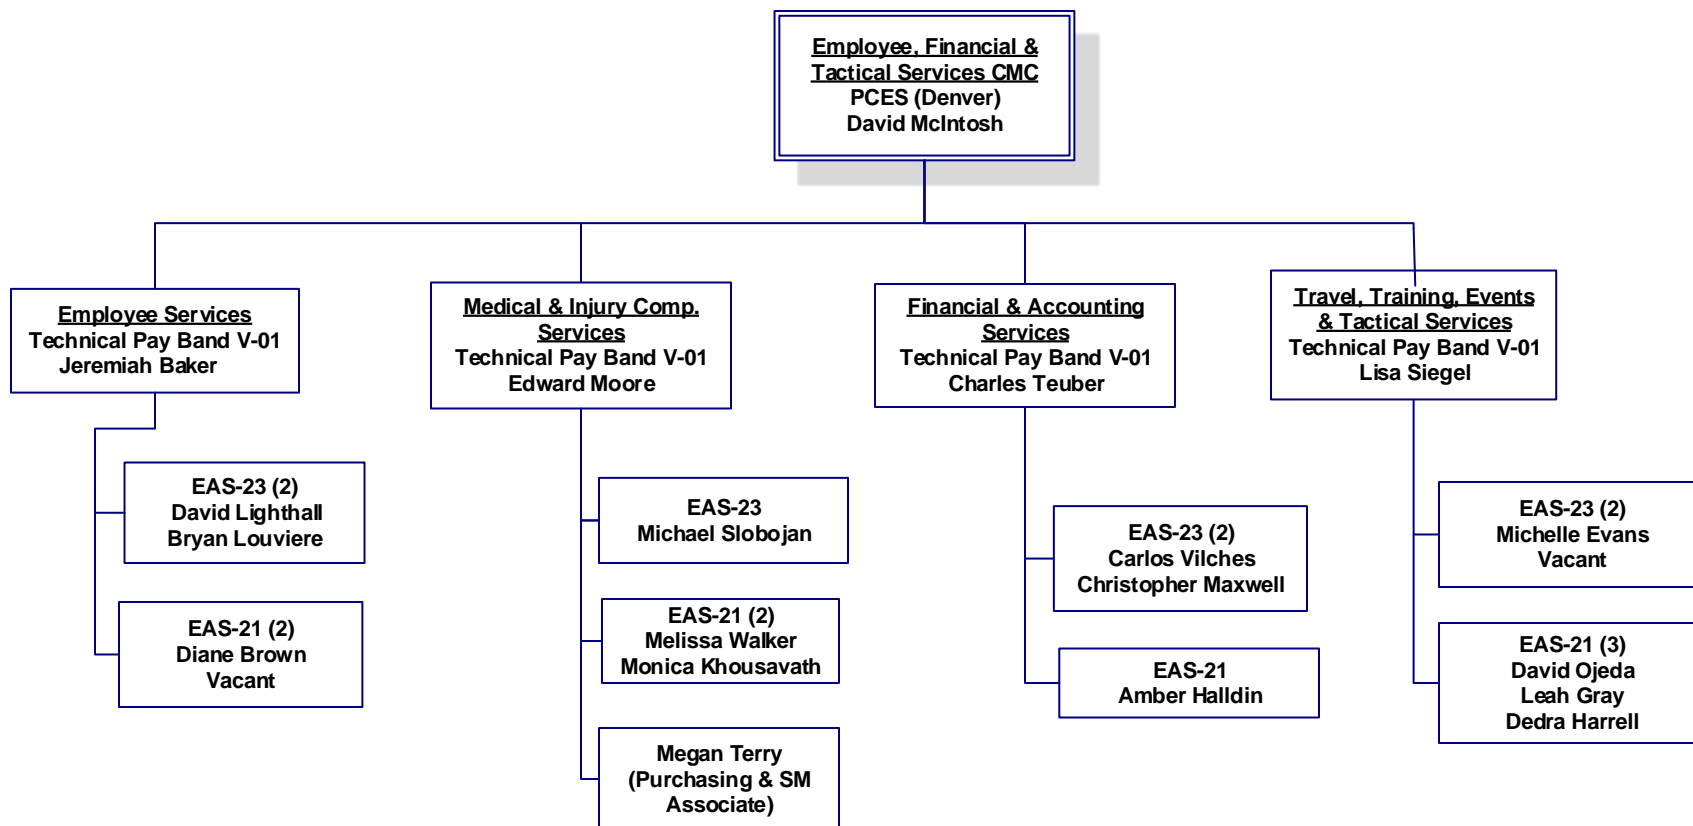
Employee, Financial & Tactical Services CMC
PCES (Denver)
David McIntosh

Employee Services
Technical Pay Band V-01
Jeremiah Baker

EAS-23 (2)
David Lighthall
Bryan Louviere

EAS-21 (2)
Diane Brown
Vacant

Medical & Injury Comp. Services
Technical Pay Band V-01
Edward Moore

EAS-23
Michael Slobojan

EAS-21 (2)
Melissa Walker
Monica Khousavath

Megan Terry
(Purchasing & SM Associate)

Financial & Accounting Services
Technical Pay Band V-01
Charles Teuber

EAS-23 (2)
Carlos Vilches
Christopher Maxwell

EAS-21
Amber Halldin

Travel, Training, Events & Tactical Services
Technical Pay Band V-01
Lisa Siegel

EAS-23 (2)
Michelle Evans
Vacant

EAS-21 (3)
David Ojeda
Leah Gray
Dedra Harrell